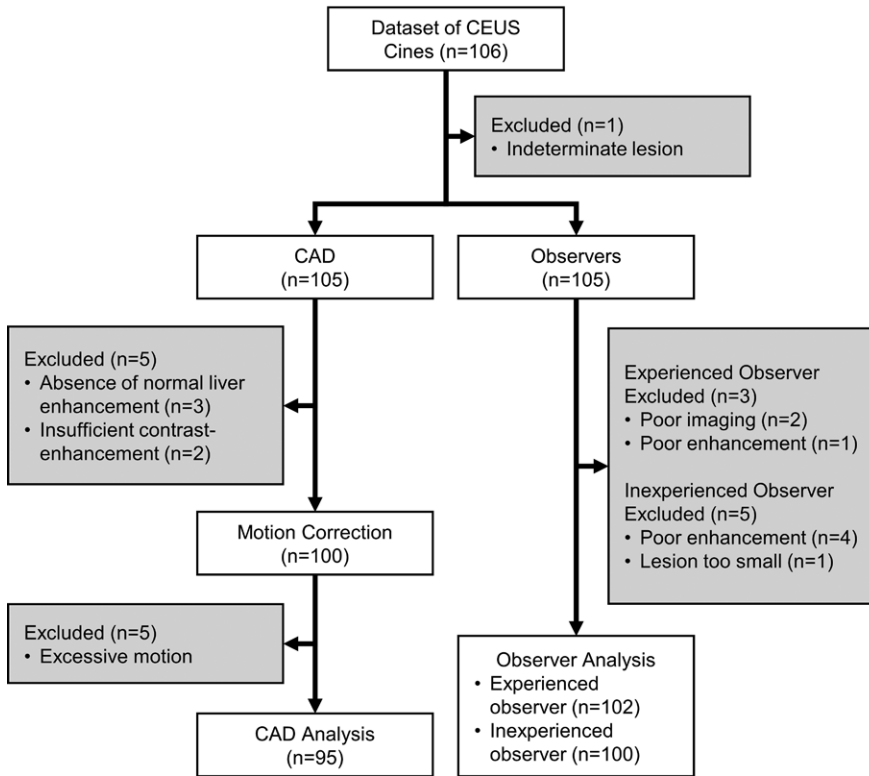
Dataset of CEUS Cines (n=106)

Excluded (n=1)
• Indeterminate lesion

CAD (n=105)

Observers (n=105)

Excluded (n=5)
• Absence of normal liver enhancement (n=3)
• Insufficient contrast-enhancement (n=2)

Experienced Observer Excluded (n=3)
• Poor imaging (n=2)
• Poor enhancement (n=1)

Inexperienced Observer Excluded (n=5)
• Poor enhancement (n=4)
• Lesion too small (n=1)

Motion Correction (n=100)

Excluded (n=5)
• Excessive motion

CAD Analysis (n=95)

Observer Analysis
• Experienced observer (n=102)
• Inexperienced observer (n=100)